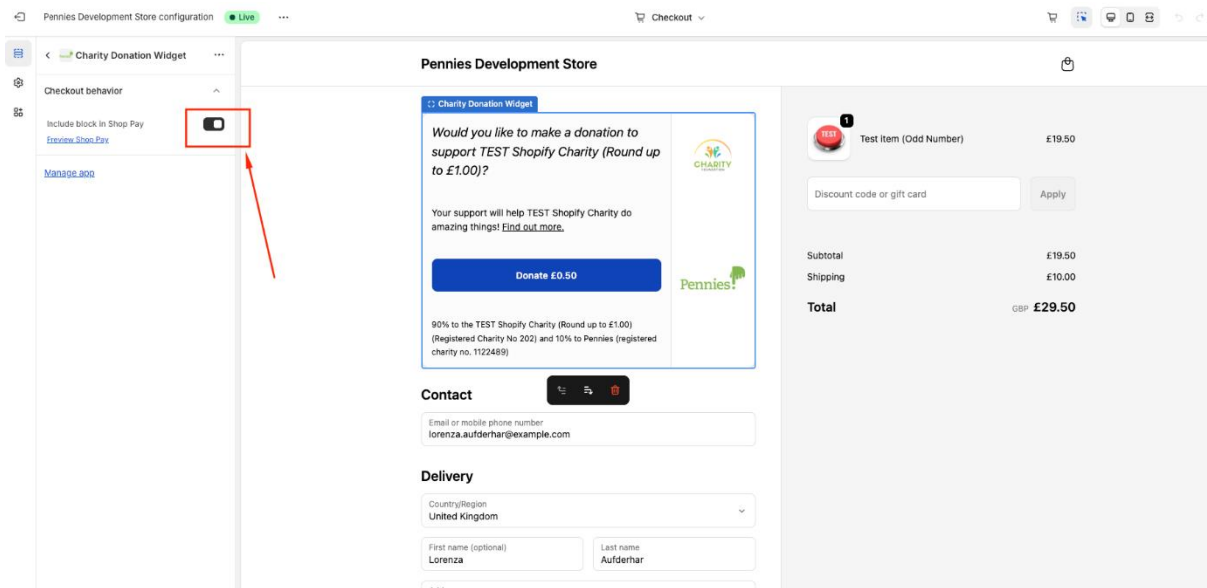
Pennies Development Store configuration ● Live ···

Checkout

Charity Donation Widget ···

Checkout behavior

Include block in Shop Pay

Preview Shop Pay

Manage app

Pennies Development Store

Charity Donation Widget

Would you like to make a donation to support TEST Shopify Charity (Round up to £1.00)?

CHARITY

Your support will help TEST Shopify Charity do amazing things! Find out more.

Donate £0.50

Pennies

90% to the TEST Shopify Charity (Round up to £1.00) (Registered Charity No 202) and 10% to Pennies (registered charity no. 1122489)

Contact

Email or mobile phone number
lorenza.aufderhar@example.com

Delivery

Country/Region
United Kingdom

First name (optional)
Lorenza

Last name
Aufderhar

TEST
1
Test item (Odd Number) £19.50

Discount code or gift card
Apply

Subtotal £19.50
Shipping £10.00
Total GBP £29.50